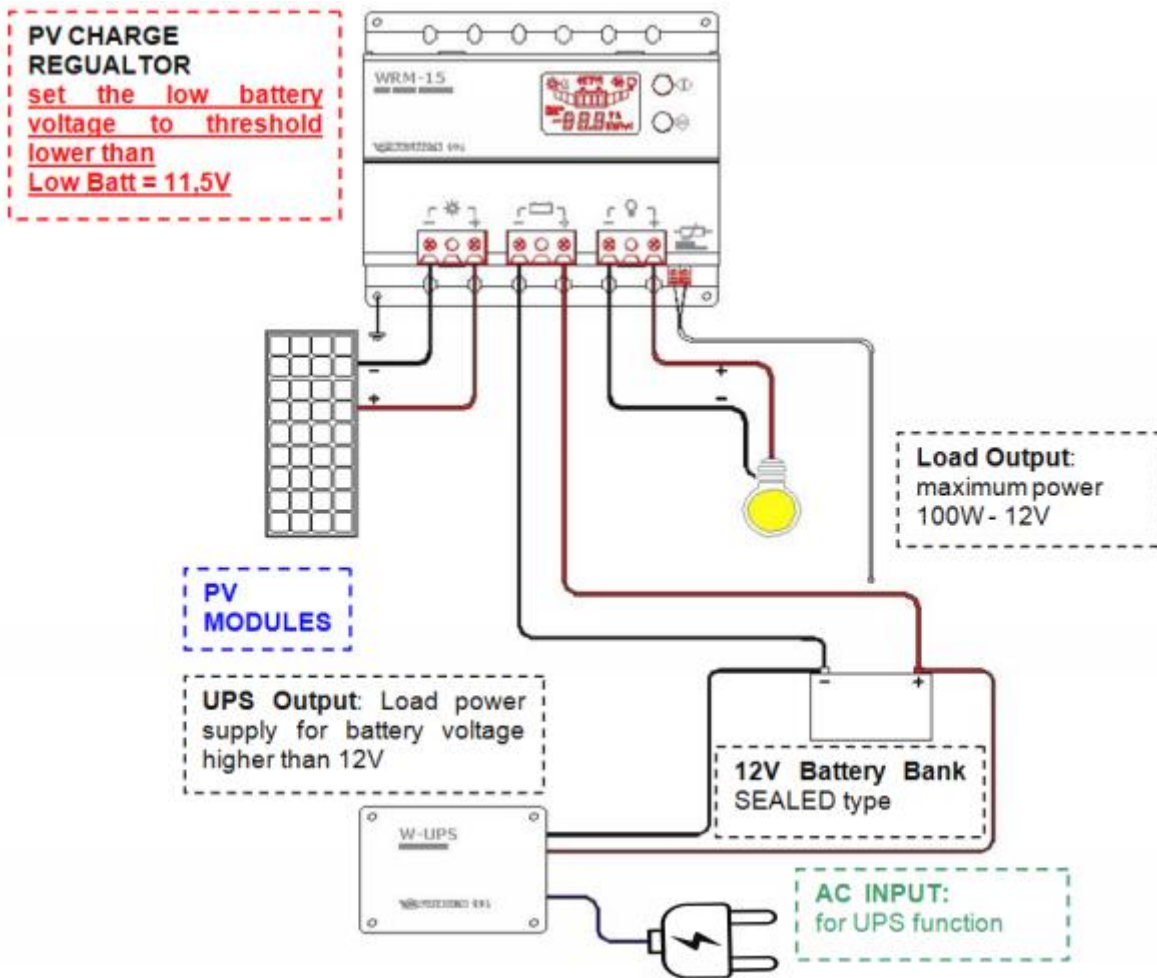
PV CHARGE REGUALTOR
set the low battery voltage to threshold lower than
Low Batt = 11,5V

WRM-15

PV MODULES

Load Output: maximum power 100W - 12V

UPS Output: Load power supply for battery voltage higher than 12V

12V Battery Bank
SEALED type

W-UPS

AC INPUT:
for UPS function